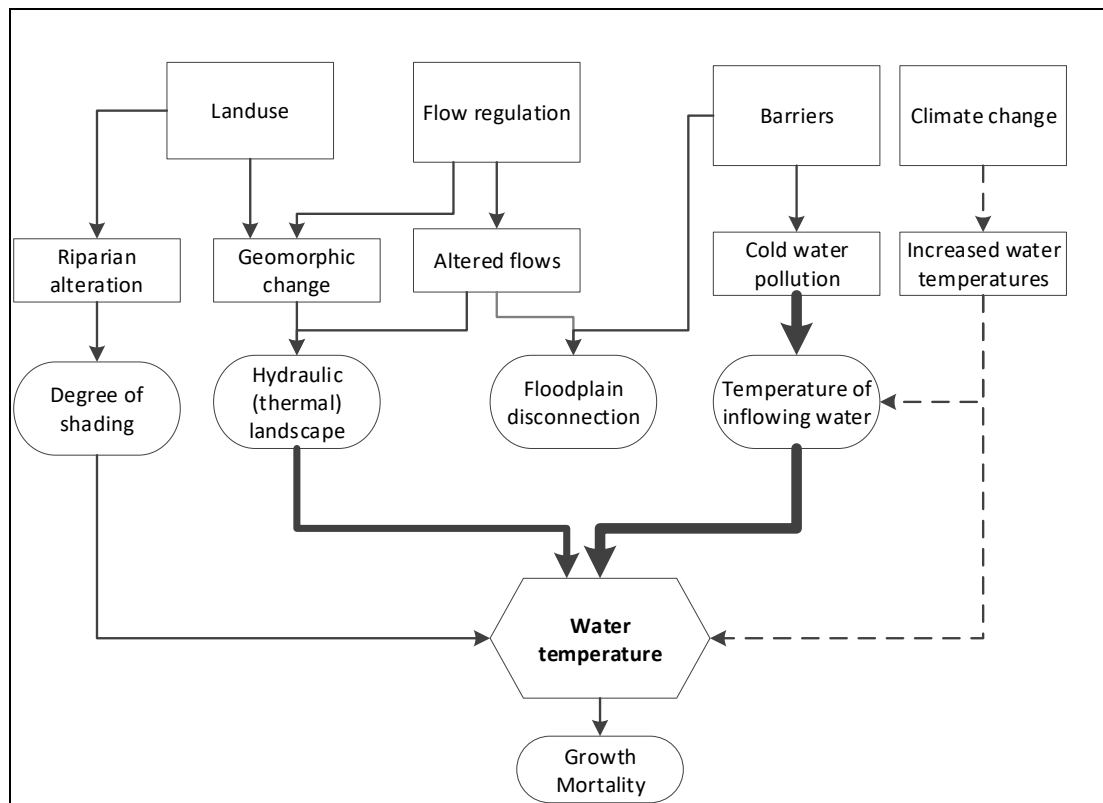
Landuse

Flow regulation

Barriers

Climate change

Riparian alteration

Geomorphic change

Altered flows

Cold water pollution

Increased water temperatures

Degree of shading

Hydraulic (thermal) landscape

Floodplain disconnection

Temperature of inflowing water

Water temperature

Growth Mortality